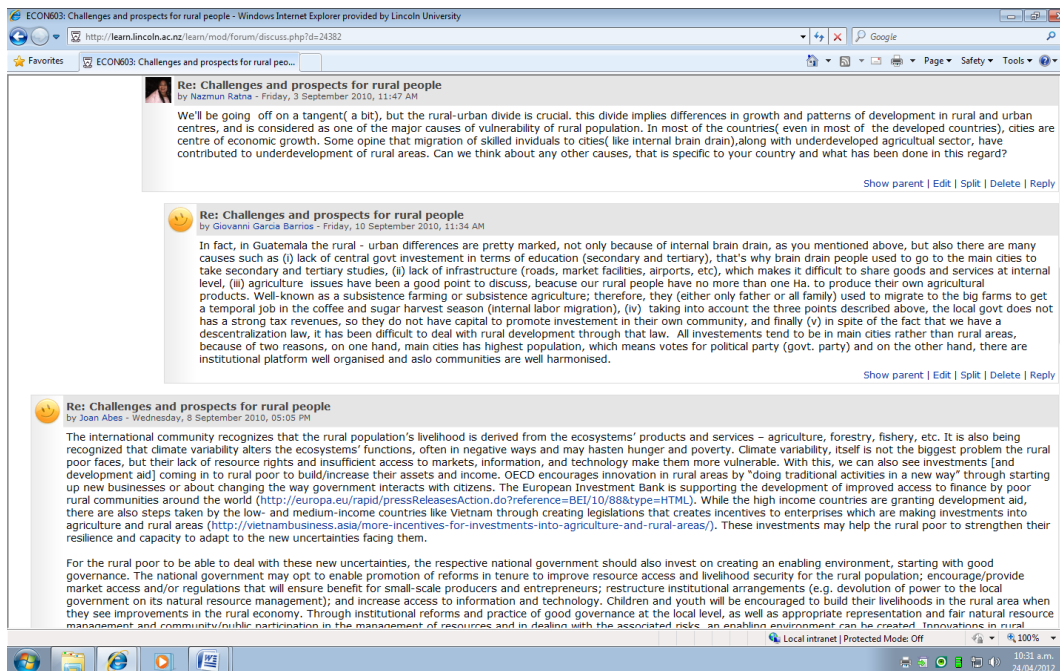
ECON603: Challenges and prospects for rural people - Windows Internet Explorer provided by Lincoln University

http://learn.lincoln.ac.nz/learn/mod/forum/discuss.php?d=24382

Google

Favorites

ECON603: Challenges and prospects for rural peo...

Page ▾ Safety ▾ Tools ▾

Re: Challenges and prospects for rural people
by Nazmun Ratna - Friday, 3 September 2010, 11:47 AM

We'll be going off on a tangent( a bit), but the rural-urban divide is crucial. this divide implies differences in growth and patterns of development in rural and urban centres, and is considered as one of the major causes of vulnerability of rural population. In most of the countries( even in most of the developed countries), cities are centre of economic growth. Some opine that migration of skilled inviduals to cities( like internal brain drain),along with underdeveloped agricultural sector, have contributed to underdevelopment of rural areas. Can we think about any other causes, that is specific to your country and what has been done in this regard?

Show parent | Edit | Split | Delete | Reply

Re: Challenges and prospects for rural people
by Giovanni Garcia Barrios - Friday, 10 September 2010, 11:34 AM

In fact, in Guatemala the rural - urban differences are pretty marked, not only because of internal brain drain, as you mentioned above, but also there are many causes such as (i) lack of central govt investement in terms of education (secondary and tertiary), that's why brain drain people used to go to the main cities to take secondary and tertiary studies, (ii) lack of infrastructure (roads, market facilities, airports, etc), which makes it difficult to share goods and services at internal level, (iii) agriculture issues have been a good point to discuss, beacuse our rural people have no more than one Ha. to produce their own agricultural products. Well-known as a subsistence farming or subsistence agriculture; therefore, they (either only father or all family) used to migrate to the big farms to get a temporal job in the coffee and sugar harvest season (internal labor migration), (iv) taking into account the three points described above, the local govt does not has a strong tax revenues, so they do not have capital to promote investement in their own community, and finally (v) in spite of the fact that we have a descentralization law, it has been difficult to deal with rural development through that law. All investements tend to be in main cities rather than rural areas, because of two reasons, on one hand, main cities has highest population, which means votes for political party (govt. party) and on the other hand, there are institutional platform well organised and aslo communities are well harmonised.

Show parent | Edit | Split | Delete | Reply

Re: Challenges and prospects for rural people
by Joan Abes - Wednesday, 8 September 2010, 05:05 PM

The international community recognizes that the rural population's livelihood is derived from the ecosystems' products and services – agriculture, forestry, fishery, etc. It is also being recognized that climate variability alters the ecosystems' functions, often in negative ways and may hasten hunger and poverty. Climate variability, itself is not the biggest problem the rural poor faces, but their lack of resource rights and insufficient access to markets, information, and technology make them more vulnerable. With this, we can also see investments [and development aid] coming in to rural poor to build/increase their assets and income. OECD encourages innovation in rural areas by "doing traditional activities in a new way" through starting up new businesses or about changing the way government interacts with citizens. The European Investment Bank is supporting the development of improved access to finance by poor rural communities around the world (http://europa.eu/rapid/pressReleasesAction.do?reference=BEI/10/88&type=HTML). While the high income countries are granting development aid, there are also steps taken by the low- and medium-income countries like Vietnam through creating legislations that creates incentives to enterprises which are making investments into agriculture and rural areas (http://vietnambusiness.asia/more-incentives-for-investments-into-agriculture-and-rural-areas/). These investments may help the rural poor to strengthen their resilience and capacity to adapt to the new uncertainties facing them.

For the rural poor to be able to deal with these new uncertainties, the respective national government should also invest on creating an enabling environment, starting with good governance. The national government may opt to enable promotion of reforms in tenure to improve resource access and livelihood security for the rural population; encourage/provide market access and/or regulations that will ensure benefit for small-scale producers and entrepreneurs; restructure institutional arrangements (e.g. devolution of power to the local government on its natural resource management); and increase access to information and technology. Children and youth will be encouraged to build their livelihoods in the rural area when they see improvements in the rural economy. Through institutional reforms and practice of good governance at the local level, as well as appropriate representation and fair natural resource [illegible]

Local intranet | Protected Mode: Off

100%

10:31 a.m.
24/04/2012